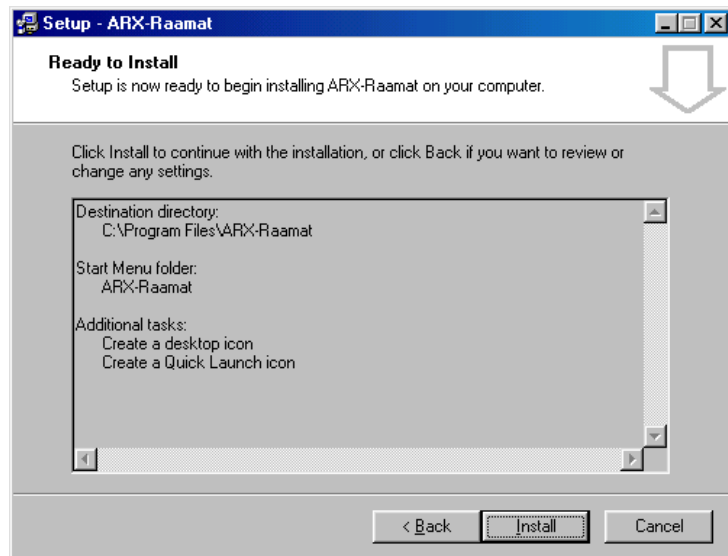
Setup - ARX-Raamat

Ready to Install

Setup is now ready to begin installing ARX-Raamat on your computer.

Click Install to continue with the installation, or click Back if you want to review or change any settings.

Destination directory:
C:\Program Files\ARX-Raamat

Start Menu folder:
ARX-Raamat

Additional tasks:
Create a desktop icon
Create a Quick Launch icon

< Back
Install
Cancel